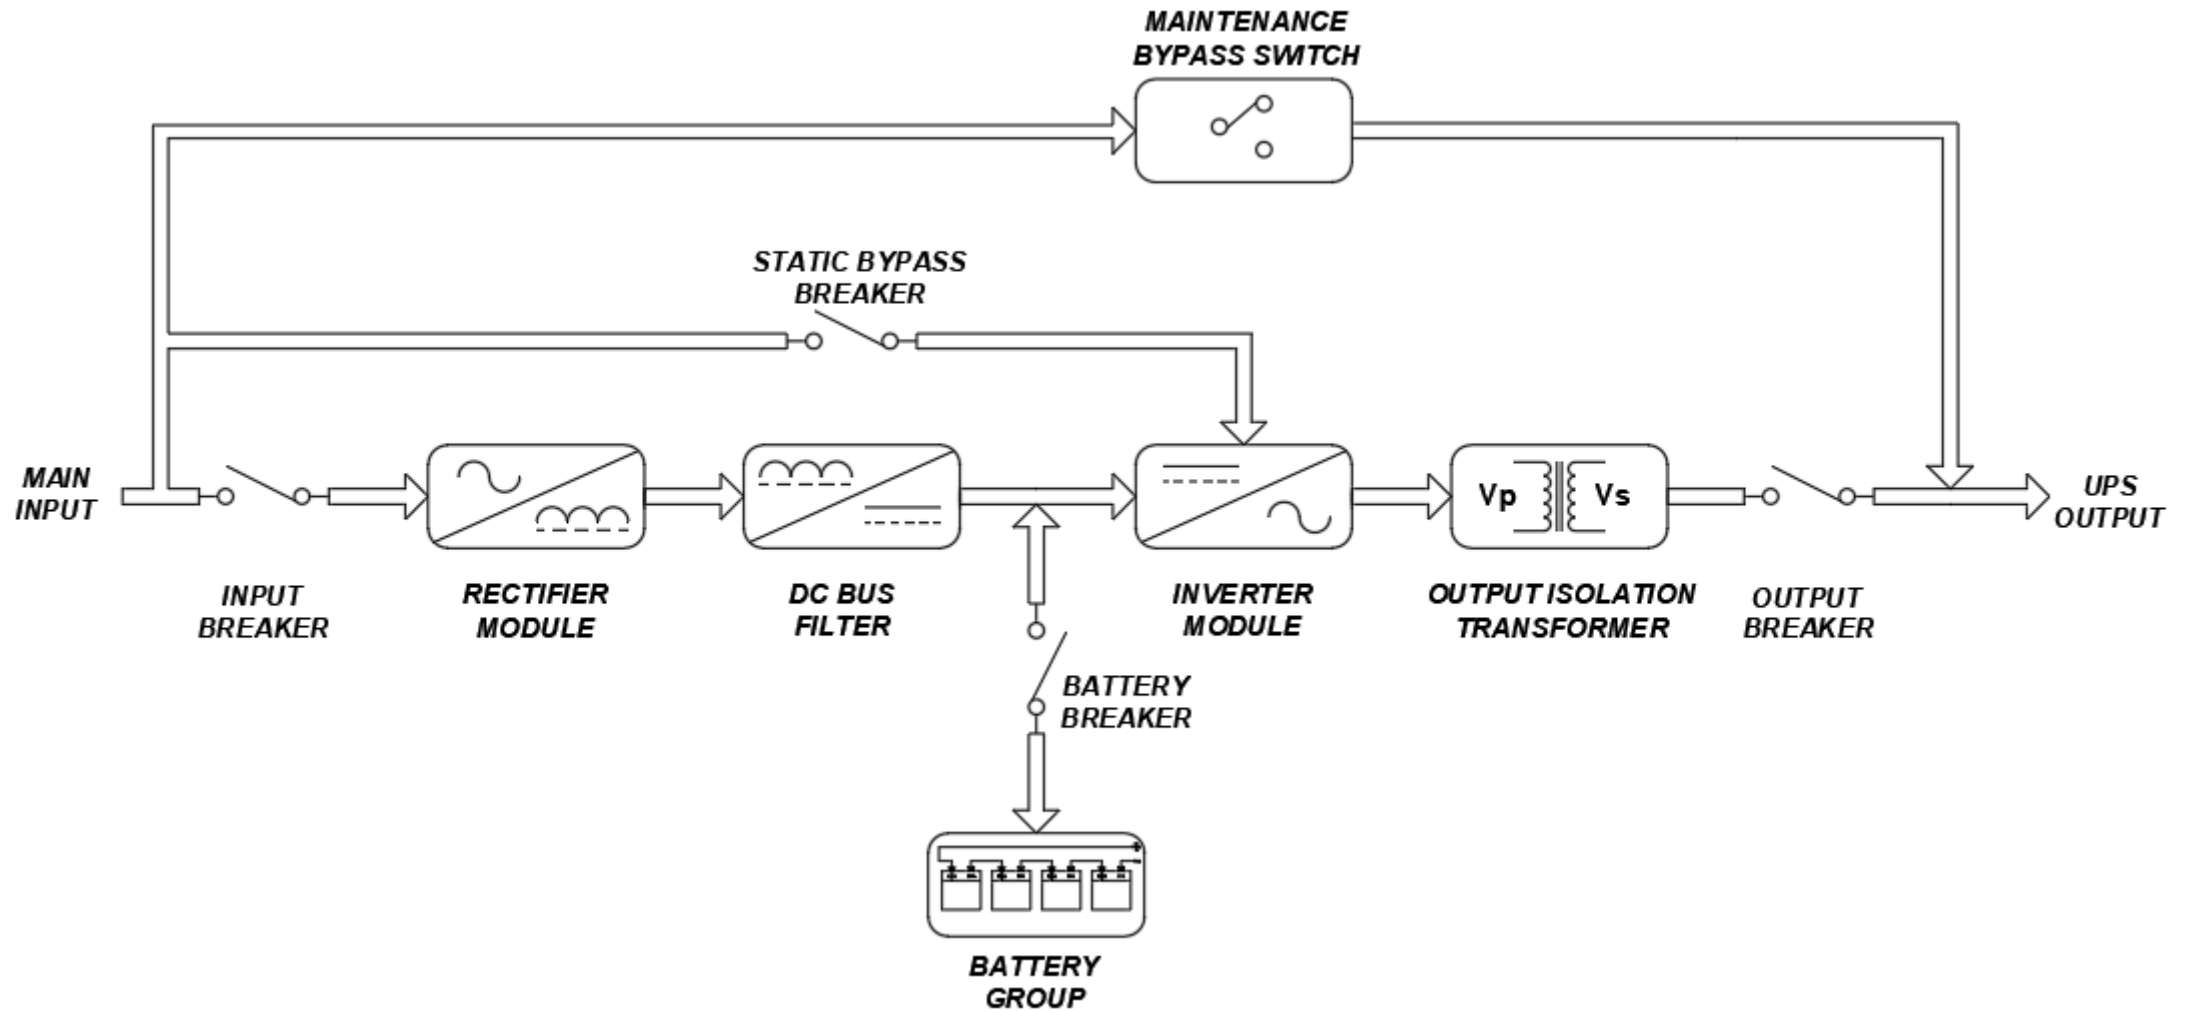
MAINTENANCE BYPASS SWITCH

STATIC BYPASS BREAKER

MAIN INPUT

Vp

Vs

UPS OUTPUT

INPUT BREAKER

RECTIFIER MODULE

DC BUS FILTER

INVERTER MODULE

OUTPUT ISOLATION TRANSFORMER

OUTPUT BREAKER

BATTERY BREAKER

BATTERY GROUP